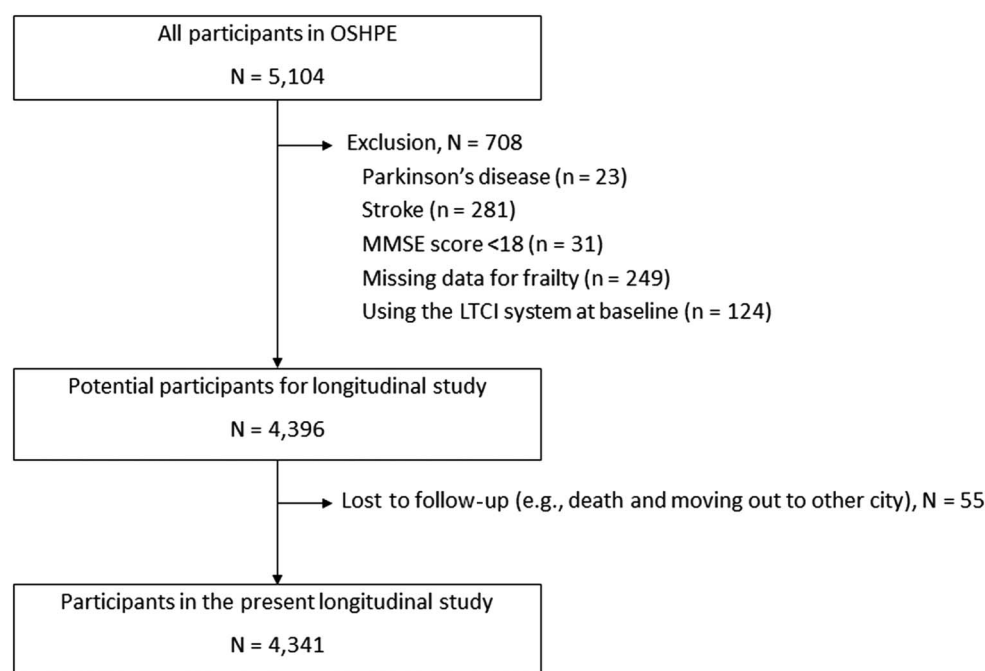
All participants in OSHPE

N = 5,104

Exclusion, N = 708

Parkinson’s disease (n = 23)

Stroke (n = 281)

MMSE score <18 (n = 31)

Missing data for frailty (n = 249)

Using the LTCI system at baseline (n = 124)

Potential participants for longitudinal study

N = 4,396

Lost to follow-up (e.g., death and moving out to other city), N = 55

Participants in the present longitudinal study

N = 4,341